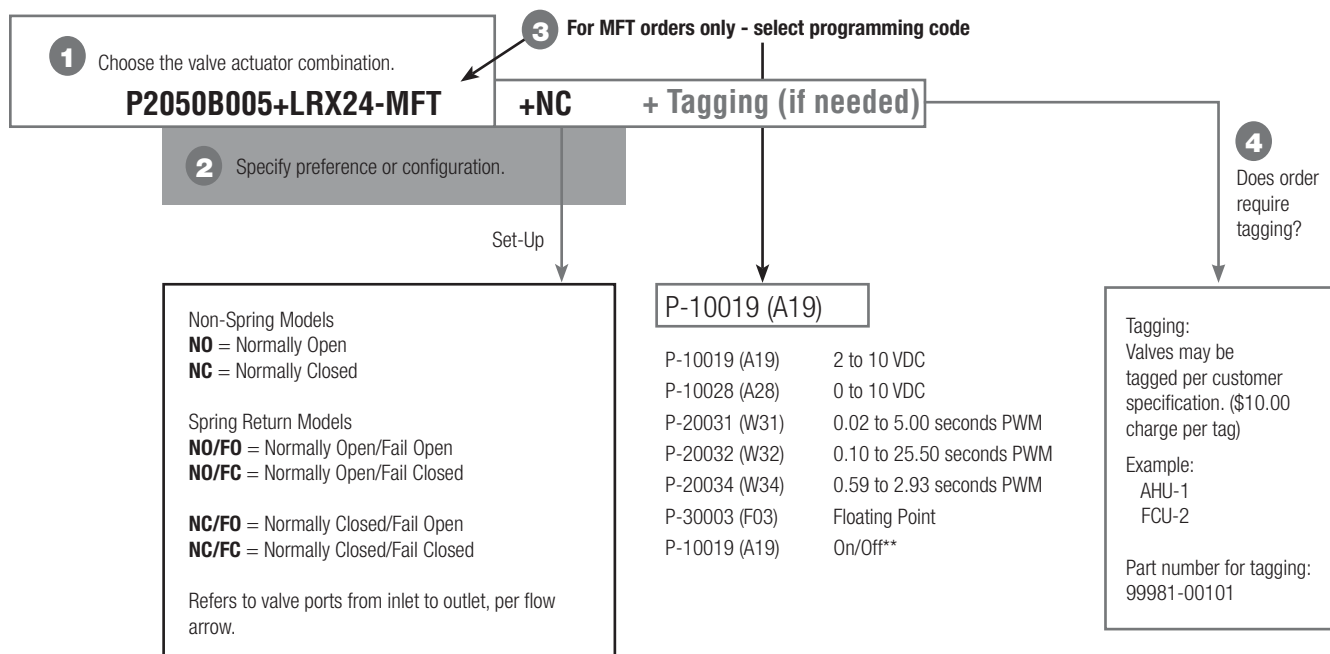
1 Choose the valve actuator combination.

P2050B005+LRX24-MFT

3 For MFT orders only - select programming code

+NC + Tagging (if needed)

2 Specify preference or configuration.

4 Does order require tagging?

Set-Up

Non-Spring Models
**NO** = Normally Open
**NC** = Normally Closed

Spring Return Models
**NO/FO** = Normally Open/Fail Open
**NO/FC** = Normally Open/Fail Closed

**NC/FO** = Normally Closed/Fail Open
**NC/FC** = Normally Closed/Fail Closed

Refers to valve ports from inlet to outlet, per flow arrow.

P-10019 (A19)

| | |
|---|---|
| P-10019 (A19) | 2 to 10 VDC |
| P-10028 (A28) | 0 to 10 VDC |
| P-20031 (W31) | 0.02 to 5.00 seconds PWM |
| P-20032 (W32) | 0.10 to 25.50 seconds PWM |
| P-20034 (W34) | 0.59 to 2.93 seconds PWM |
| P-30003 (F03) | Floating Point |
| P-10019 (A19) | On/Off** |

Tagging:
Valves may be tagged per customer specification. ($10.00 charge per tag)

Example:
AHU-1
FCU-2

Part number for tagging:
99981-00101